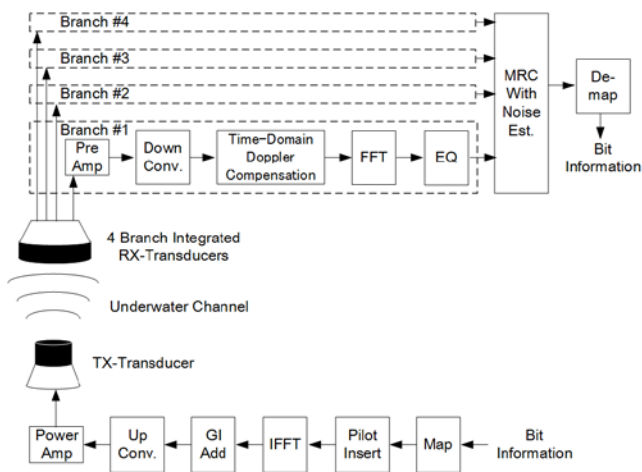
Branch #4
Branch #3
Branch #2
Branch #1
Pre Amp
Down Conv.
Time-Domain Doppler Compensation
FFT
EQ
MRC With Noise Est.
De-map
Bit Information
4 Branch Integrated RX-Transducers
Underwater Channel
TX-Transducer
Power Amp
Up Conv.
GI Add
IFFT
Pilot Insert
Map
Bit Information